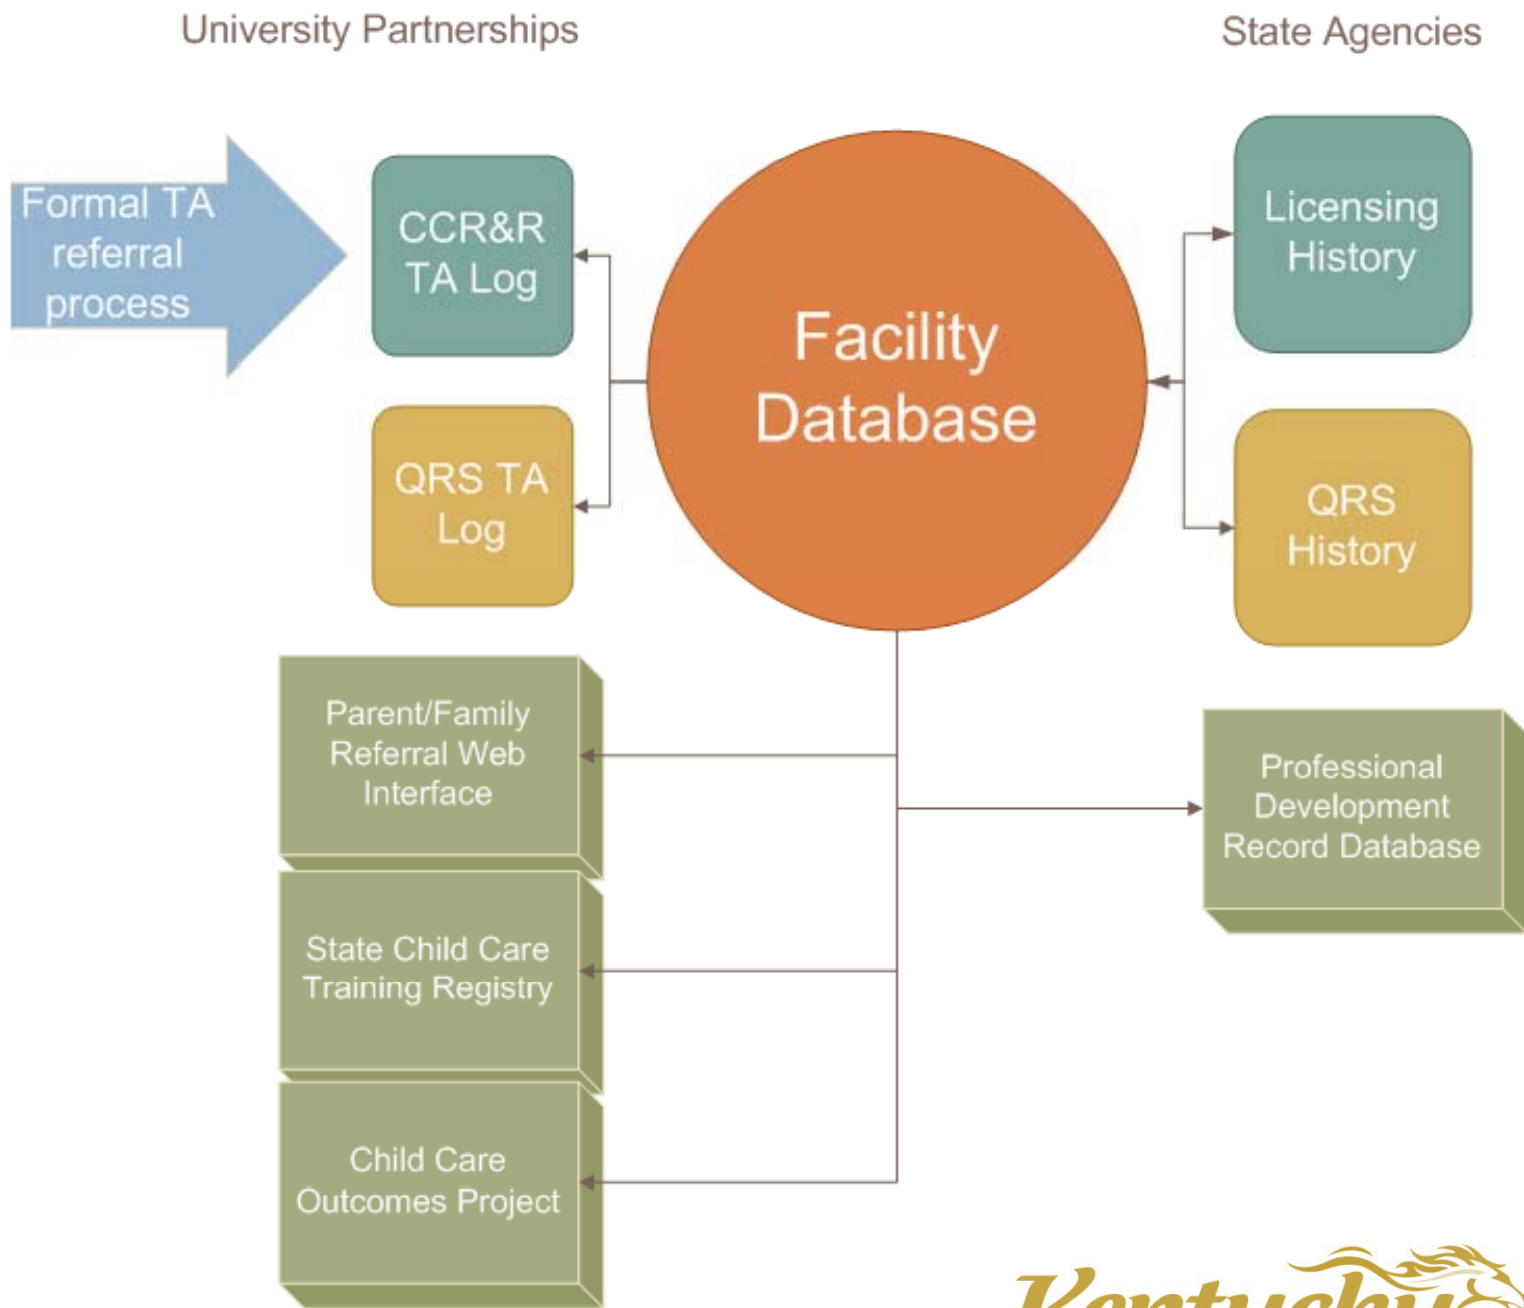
University Partnerships

State Agencies

Formal TA referral process

CCR&R TA Log

QRS TA Log

Facility Database

Licensing History

QRS History

Parent/Family Referral Web Interface

Professional Development Record Database

State Child Care Training Registry

Child Care Outcomes Project

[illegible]